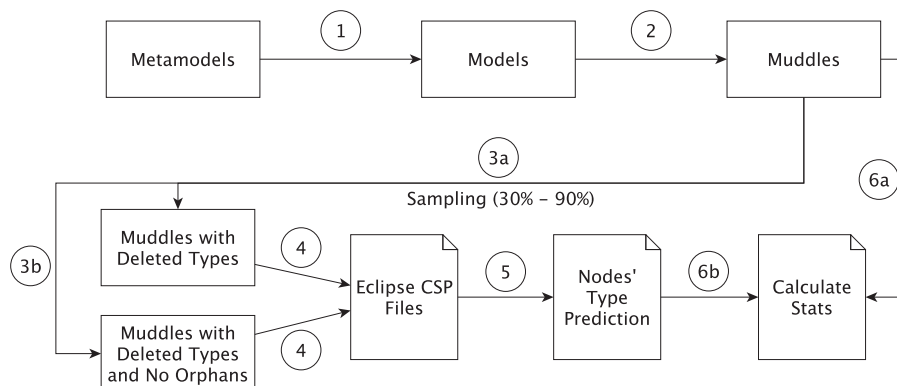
Metamodels

1

Models

2

Muddles

3a

Sampling (30% - 90%)

6a

3b

Muddles with Deleted Types

4

Eclipse CSP Files

5

Nodes' Type Prediction

6b

Calculate Stats

Muddles with Deleted Types and No Orphans

4